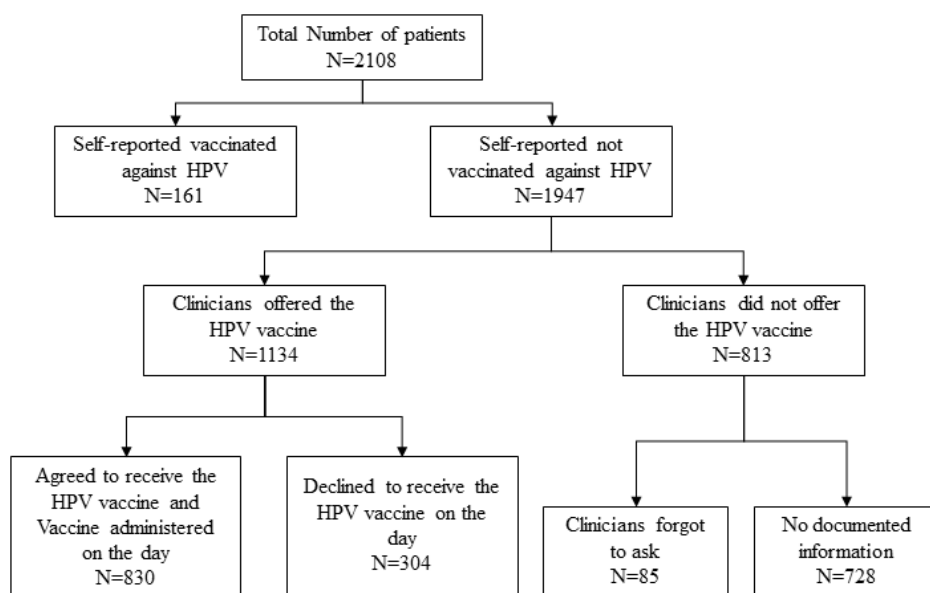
Total Number of patients
N=2108

Self-reported vaccinated against HPV
N=161

Self-reported not vaccinated against HPV
N=1947

Clinicians offered the HPV vaccine
N=1134

Clinicians did not offer the HPV vaccine
N=813

Agreed to receive the HPV vaccine and Vaccine administered on the day
N=830

Declined to receive the HPV vaccine on the day
N=304

Clinicians forgot to ask
N=85

No documented information
N=728